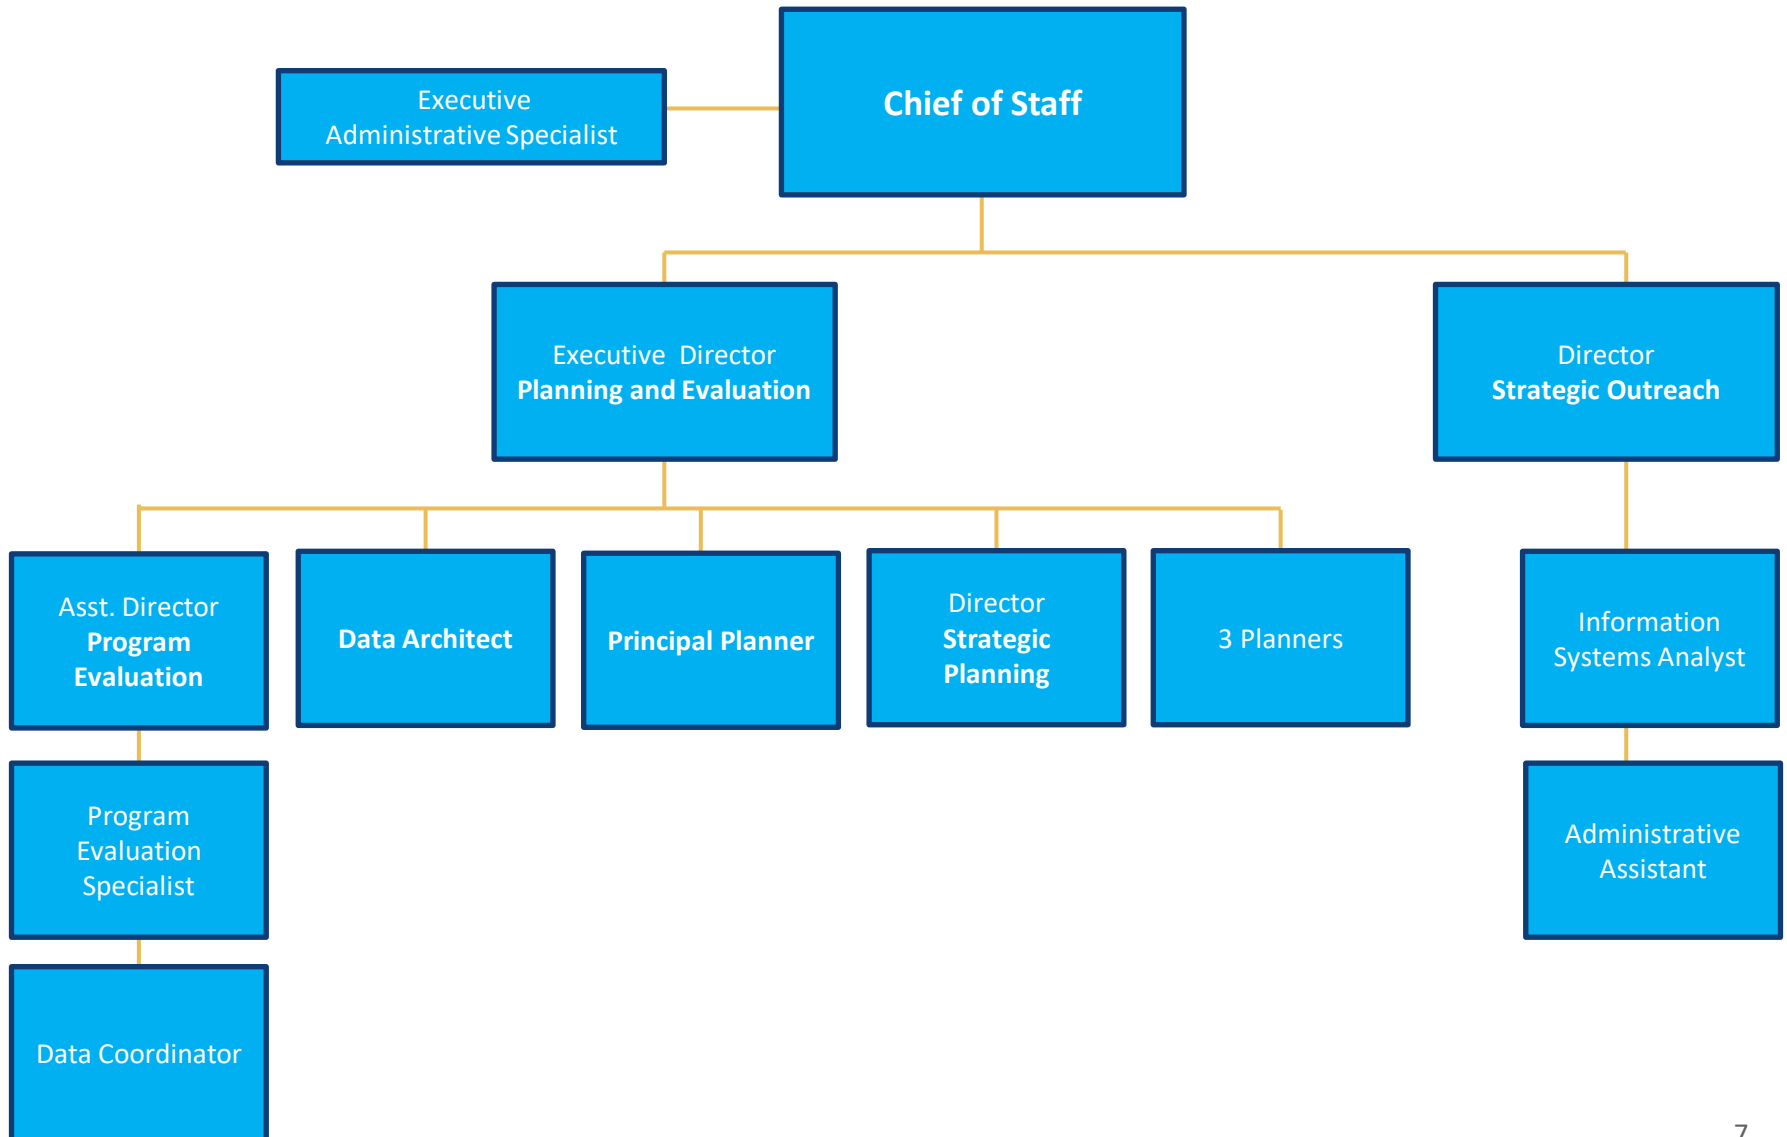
Chief of Staff

Executive Administrative Specialist

Executive Director
**Planning and Evaluation**

Director
**Strategic Outreach**

Asst. Director
**Program Evaluation**

**Data Architect**

**Principal Planner**

Director
**Strategic Planning**

3 Planners

Information Systems Analyst

Program Evaluation Specialist

Administrative Assistant

Data Coordinator

7